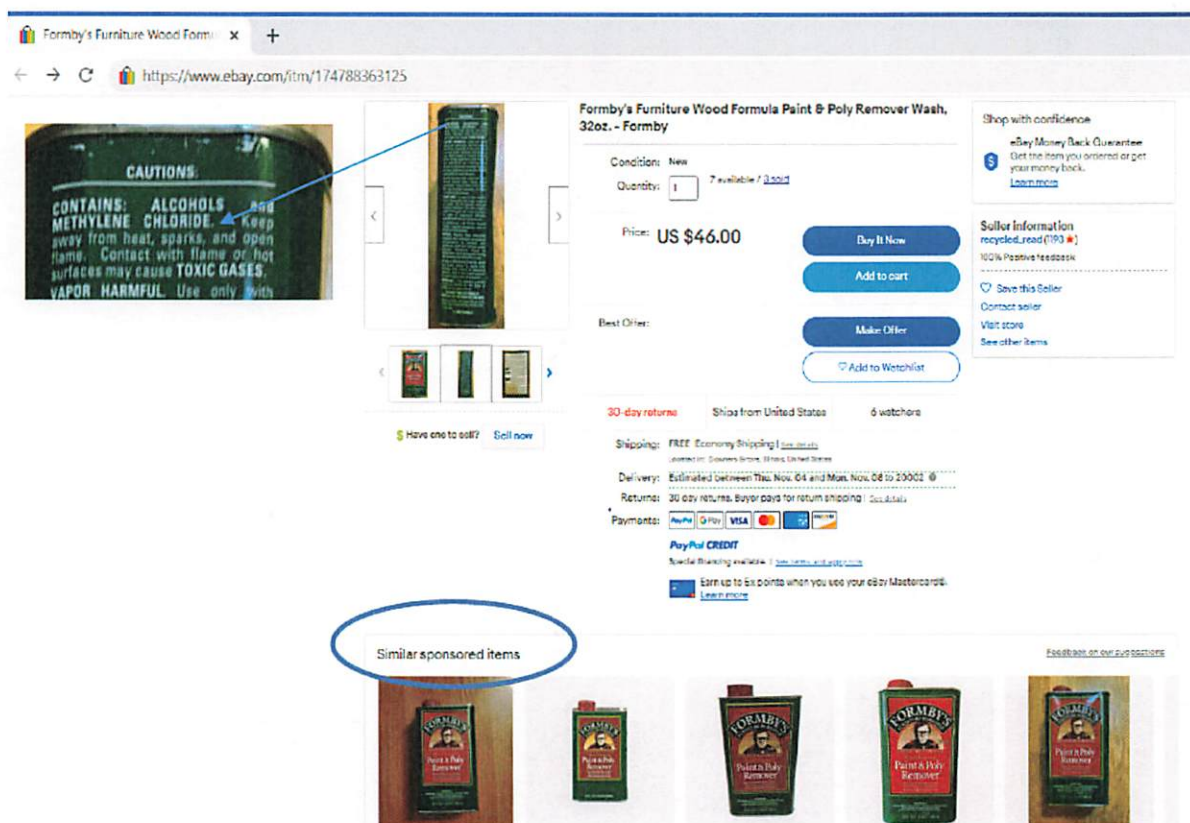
Formby's Furniture Wood Formu ×
+
https://www.ebay.com/itm/174788363125

CAUTIONS
CONTAINS: ALCOHOLS and METHYLENE CHLORIDE. Keep away from heat, sparks, and open flame. Contact with flame or hot surfaces may cause TOXIC GASES. VAPOR HARMFUL. Use only with

Formby's Furniture Wood Formula Paint & Poly Remover Wash, 32oz. - Formby

Condition: New
Quantity: 1 7 available / 3 sold

Price: US $46.00
Buy It Now
Add to cart

Best Offer:
Make Offer
♡ Add to Watchlist

30-day returns
Ships from United States
6 watchers

Shipping: FREE Economy Shipping | See details
Located in: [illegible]
Delivery: Estimated between Thu. Nov. 04 and Mon. Nov. 08 to 20002
Returns: 30 day returns. Buyer pays for return shipping | See details
Payments: PayPal G Pay VISA
PayPal CREDIT
Special financing available. | See terms and apply now
Earn up to 5x points when you use your eBay Mastercard®. Learn more

Shop with confidence
eBay Money Back Guarantee
Get the item you ordered or get your money back.
Learn more

Seller information
recycled_read (193 ★)
100% Positive feedback
♡ Save this Seller
Contact seller
Visit store
See other items

$ Have one to sell? Sell now

Similar sponsored items
Feedback on our suggestions

FORMBY'S Paint & Poly Remover
FORMBY'S Paint & Poly Remover
FORMBY'S Paint & Poly Remover
FORMBY'S Paint & Poly Remover
FORMBY'S Paint & Poly Remover